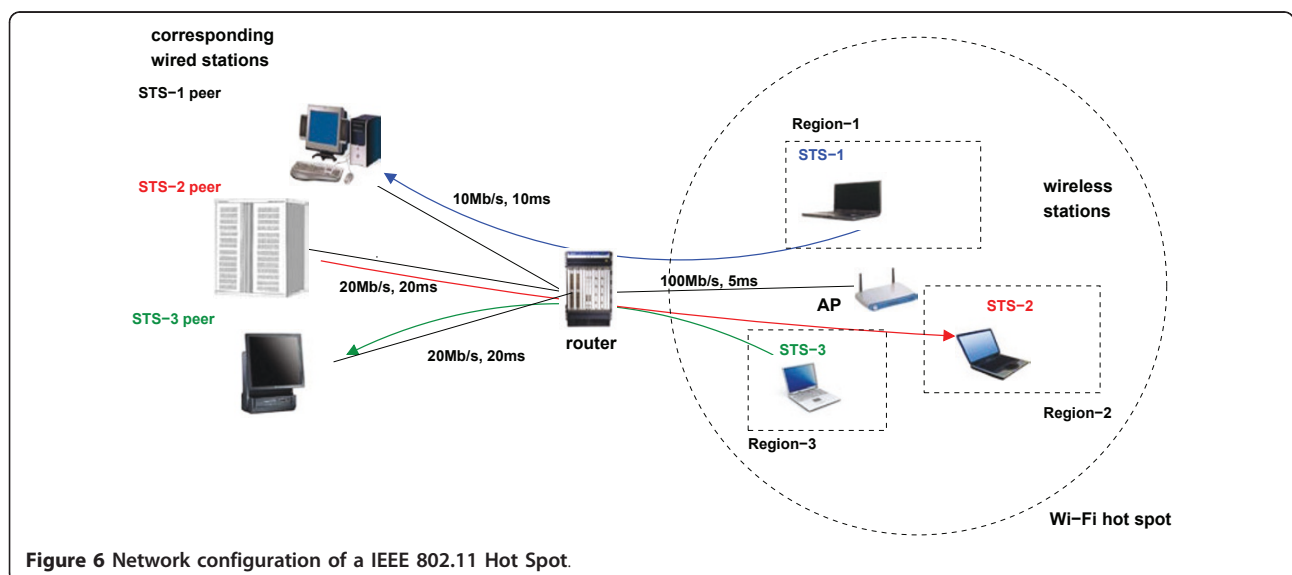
corresponding wired stations

STS−1 peer

STS−2 peer

STS−3 peer

10Mb/s, 10ms

20Mb/s, 20ms

20Mb/s, 20ms

router

100Mb/s, 5ms

AP

Region−1

STS−1

wireless stations

STS−2

STS−3

Region−2

Region−3

Wi−Fi hot spot

Figure 6 Network configuration of a IEEE 802.11 Hot Spot.